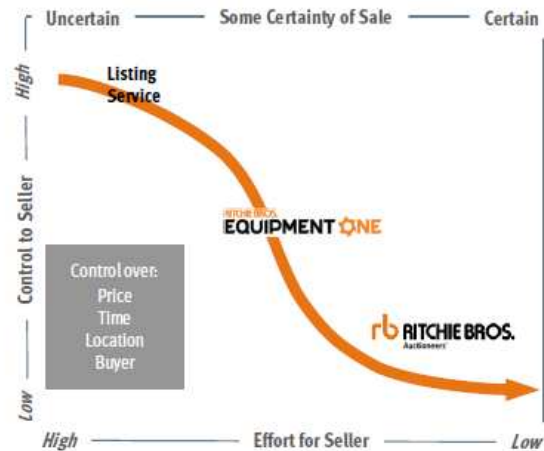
Uncertain — Some Certainty of Sale — Certain

High

Control to Seller

Low

Listing Service

RITCHIE BROS. EQUIPMENT ONE

RB RITCHIE BROS. Auctioneers

Control over:
Price
Time
Location
Buyer

High — Effort for Seller — Low